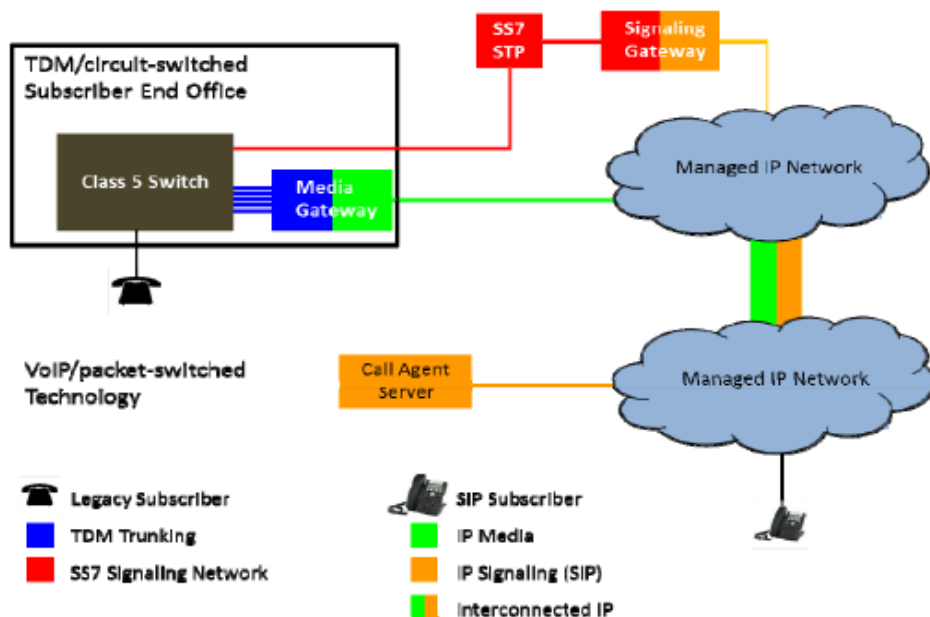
SS7 STP

Signaling Gateway

TDM/circuit-switched Subscriber End Office

Class 5 Switch

Media Gateway

Managed IP Network

VoIP/packet-switched Technology

Call Agent Server

Managed IP Network

Legacy Subscriber

TDM Trunking

SS7 Signaling Network

SIP Subscriber

IP Media

IP Signaling (SIP)

Interconnected IP